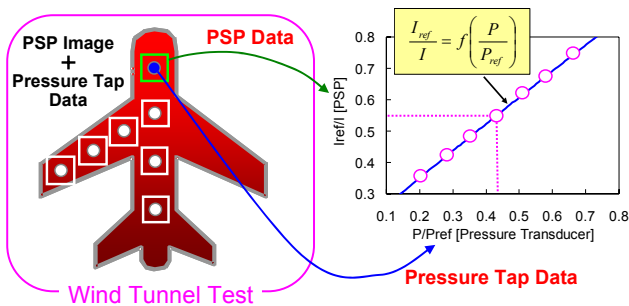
PSP Image
+
Pressure Tap Data

PSP Data

Wind Tunnel Test

$\frac{I_{ref}}{I} = f\left(\frac{P}{P_{ref}}\right)$

Iref/I [PSP]

0.8
0.7
0.6
0.5
0.4
0.3

0.1 0.2 0.3 0.4 0.5 0.6 0.7 0.8

P/Pref [Pressure Transducer]

Pressure Tap Data